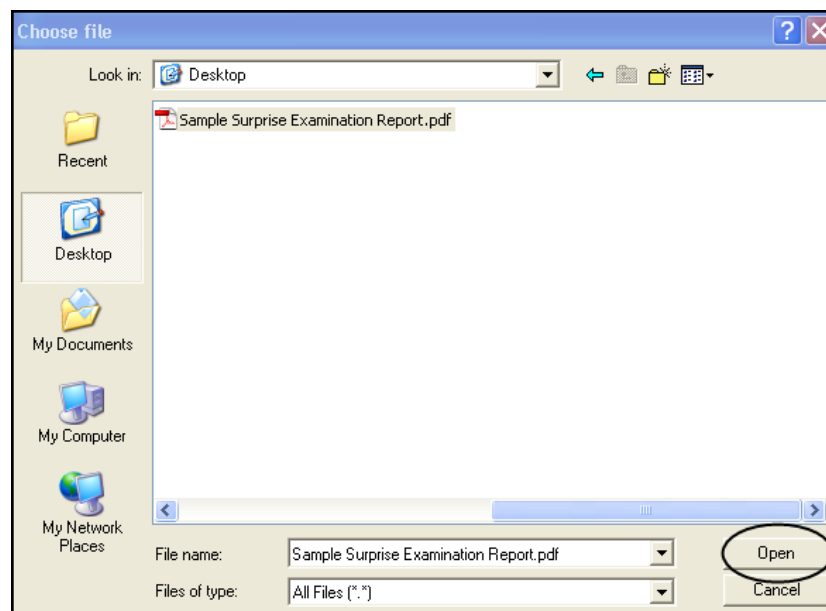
Choose file

Look in: Desktop

Sample Surprise Examination Report.pdf

Recent

Desktop

My Documents

My Computer

My Network Places

File name: Sample Surprise Examination Report.pdf

Files of type: All Files (*.*)

Open

Cancel